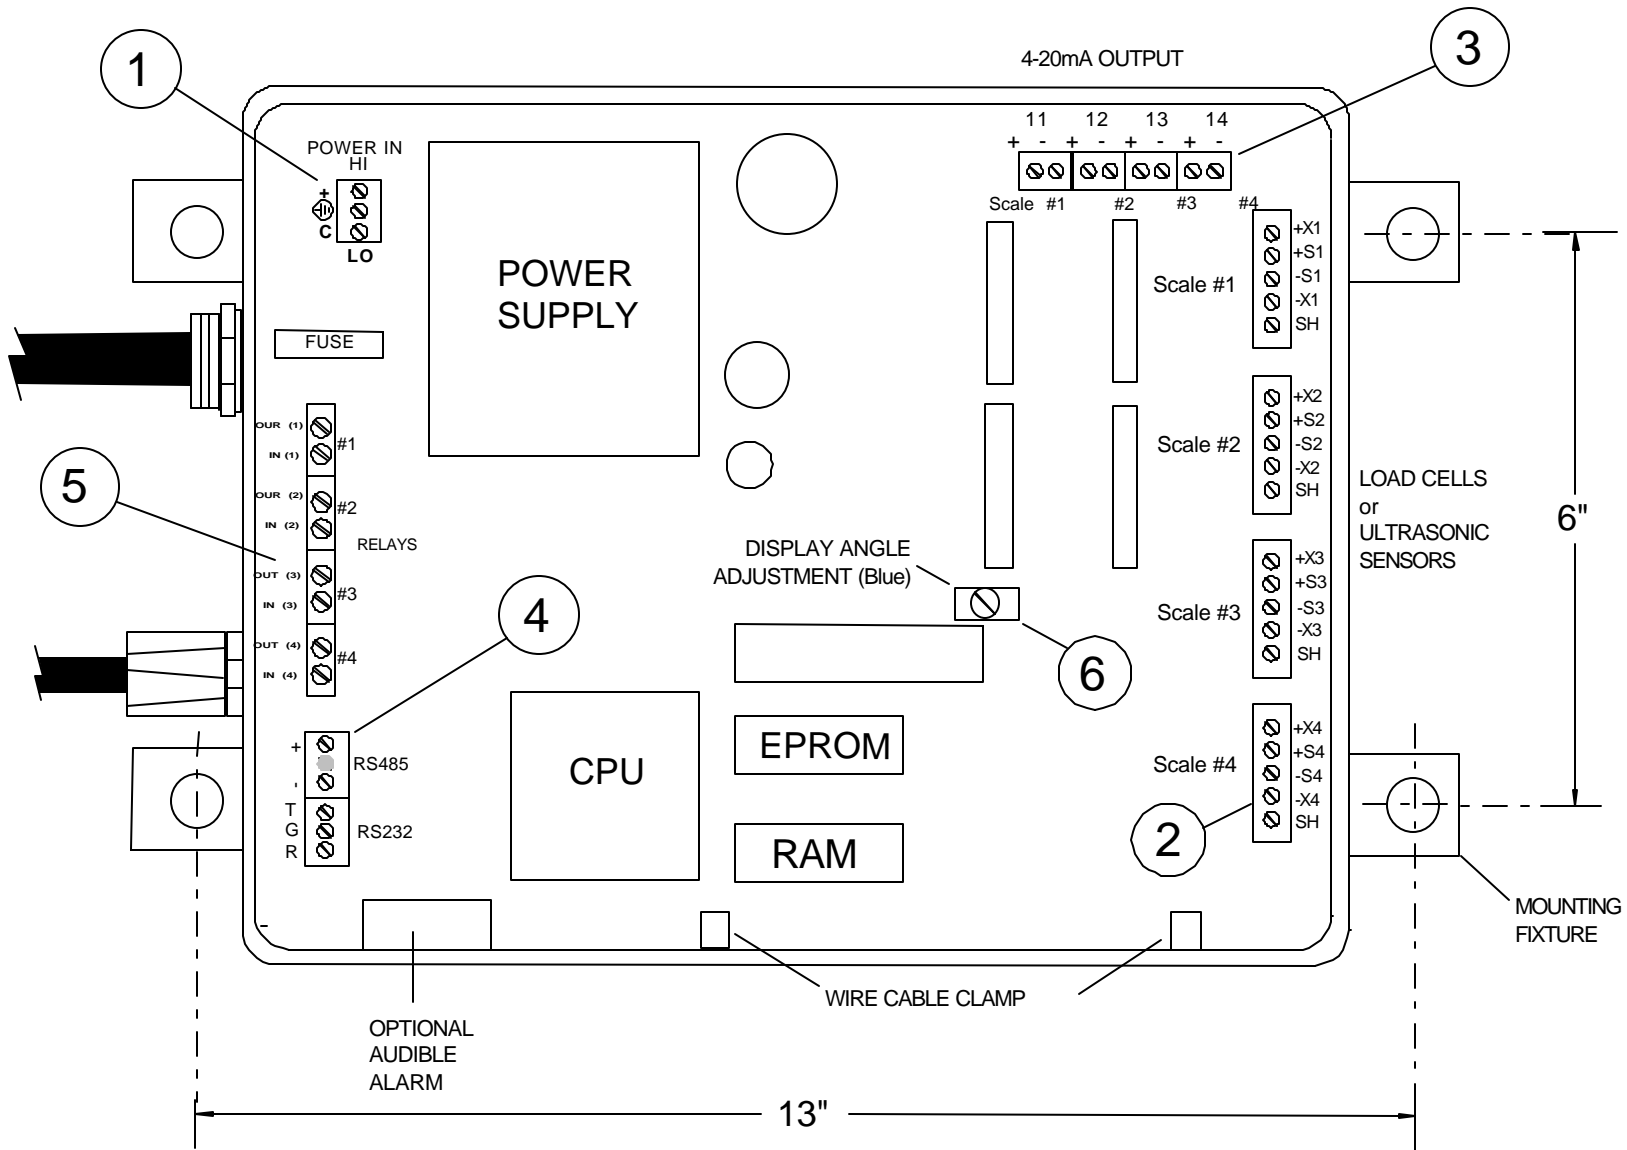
1

4-20mA OUTPUT

3

POWER IN
HI
+
C
LO

11 12 13 14
+ - + - + - + -

Scale #1 #2 #3 #4

POWER SUPPLY

+X1
+S1
-S1
-X1
SH
Scale #1

FUSE

OUR (1)
IN (1)
#1
OUR (2)
IN (2)
#2
RELAYS
OUT (3)
IN (3)
#3
OUT (4)
IN (4)
#4

5

Scale #2
+X2
+S2
-S2
-X2
SH

LOAD CELLS
or
ULTRASONIC
SENSORS

6"

DISPLAY ANGLE
ADJUSTMENT (Blue)

Scale #3
+X3
+S3
-S3
-X3
SH

4

6

+
-
RS485
T
G
R
RS232

CPU

EPROM

RAM

Scale #4
+X4
+S4
-S4
-X4
SH

2

MOUNTING
FIXTURE

WIRE CABLE CLAMP

OPTIONAL
AUDIBLE
ALARM

13"